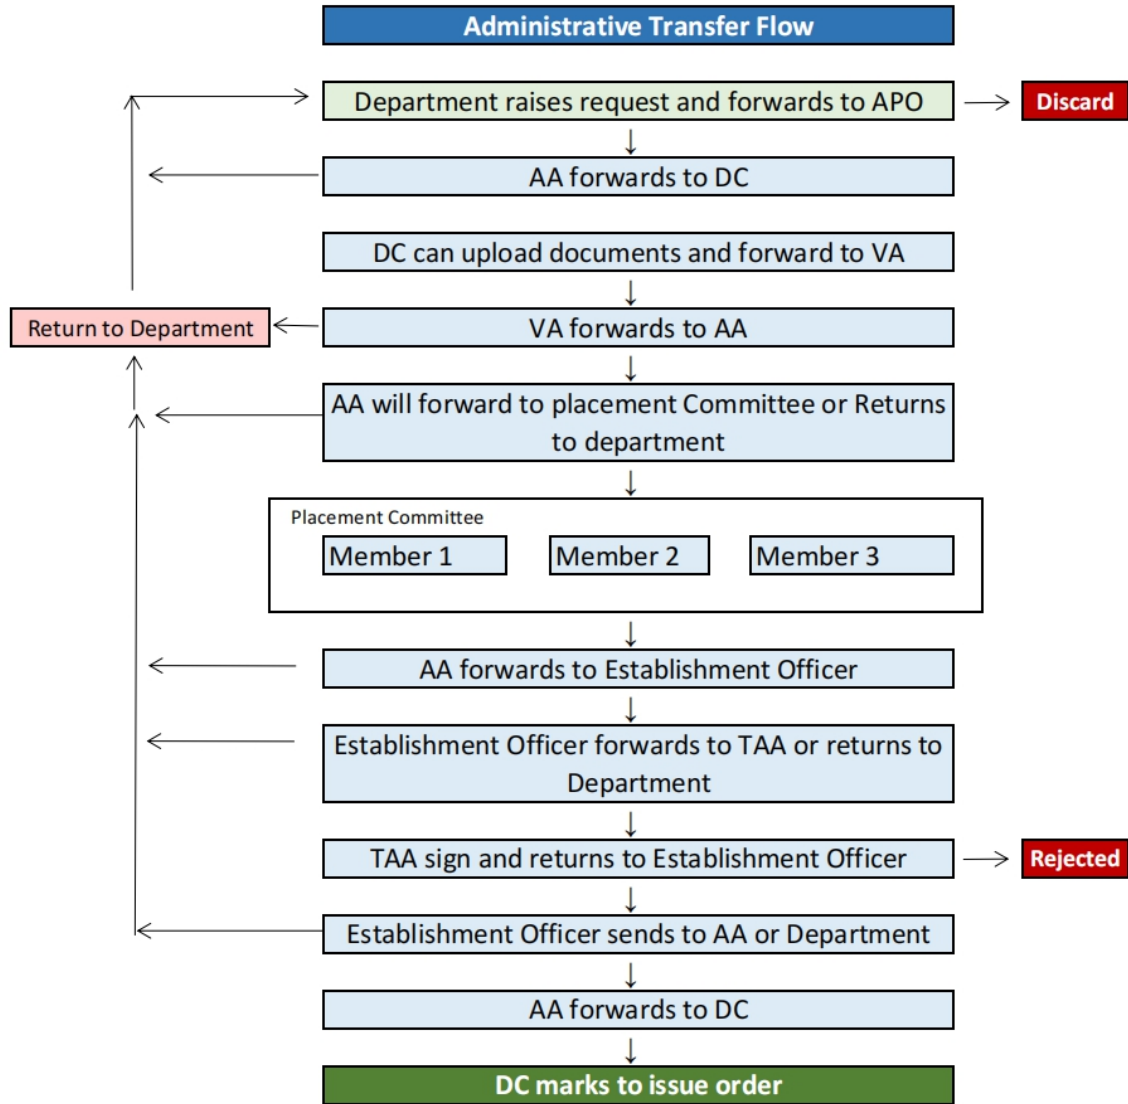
Administrative Transfer Flow

Department raises request and forwards to APO

Discard

AA forwards to DC

DC can upload documents and forward to VA

Return to Department

VA forwards to AA

AA will forward to placement Committee or Returns to department

Placement Committee

Member 1

Member 2

Member 3

AA forwards to Establishment Officer

Establishment Officer forwards to TAA or returns to Department

TAA sign and returns to Establishment Officer

Rejected

Establishment Officer sends to AA or Department

AA forwards to DC

DC marks to issue order